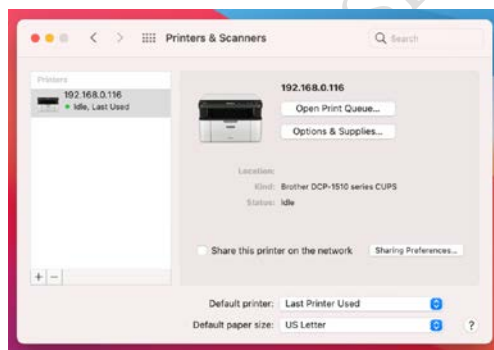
Printers & Scanners

Search

Printers

192.168.0.116
• Idle, Last Used

192.168.0.116

Open Print Queue...

Options & Supplies...

Location:

Kind: Brother DCP-1510 series CUPS

Status: Idle

Share this printer on the network

Sharing Preferences...

+ −

Default printer: Last Printer Used

Default paper size: US Letter

?